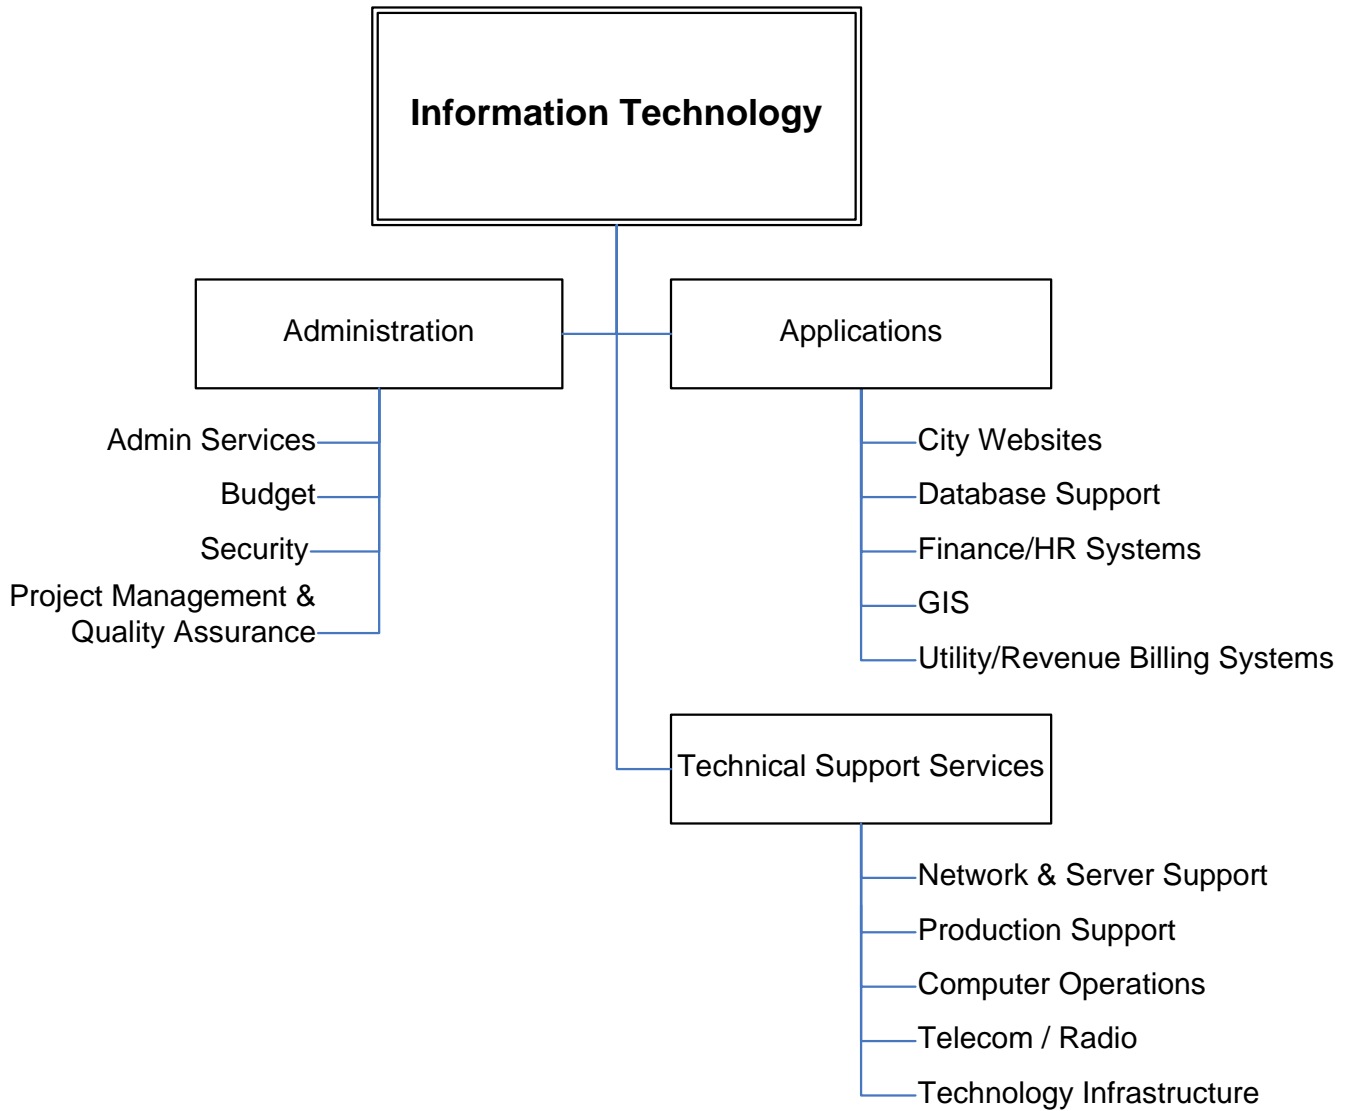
Information Technology

Administration

Admin Services
Budget
Security
Project Management & Quality Assurance

Applications

City Websites
Database Support
Finance/HR Systems
GIS
Utility/Revenue Billing Systems

Technical Support Services

Network & Server Support
Production Support
Computer Operations
Telecom / Radio
Technology Infrastructure